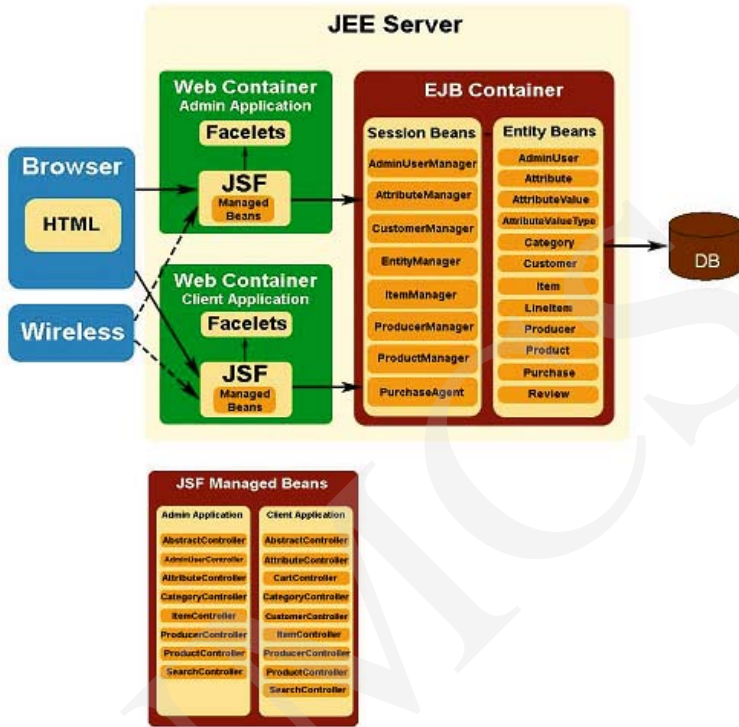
JEE Server

Browser

HTML

Wireless

Web Container
Admin Application

Facelets

JSF
Managed Beans

Web Container
Client Application

Facelets

JSF
Managed Beans

EJB Container

Session Beans

AdminUserManager
AttributeManager
CustomerManager
EntityManager
ItemManager
ProducerManager
ProductManager
PurchaseAgent

Entity Beans

AdminUser
Attribute
AttributeValue
AttributeValueType
Category
Customer
Item
LineItem
Producer
Product
Purchase
Review

DB

JSF Managed Beans

Admin Application

AbstractController
AdminUserController
AttributeController
CategoryController
ItemController
ProducerController
ProductController
SearchController

Client Application

AbstractController
AttributeController
CartController
CategoryController
CustomerController
ItemController
ProducerController
ProductController
SearchController